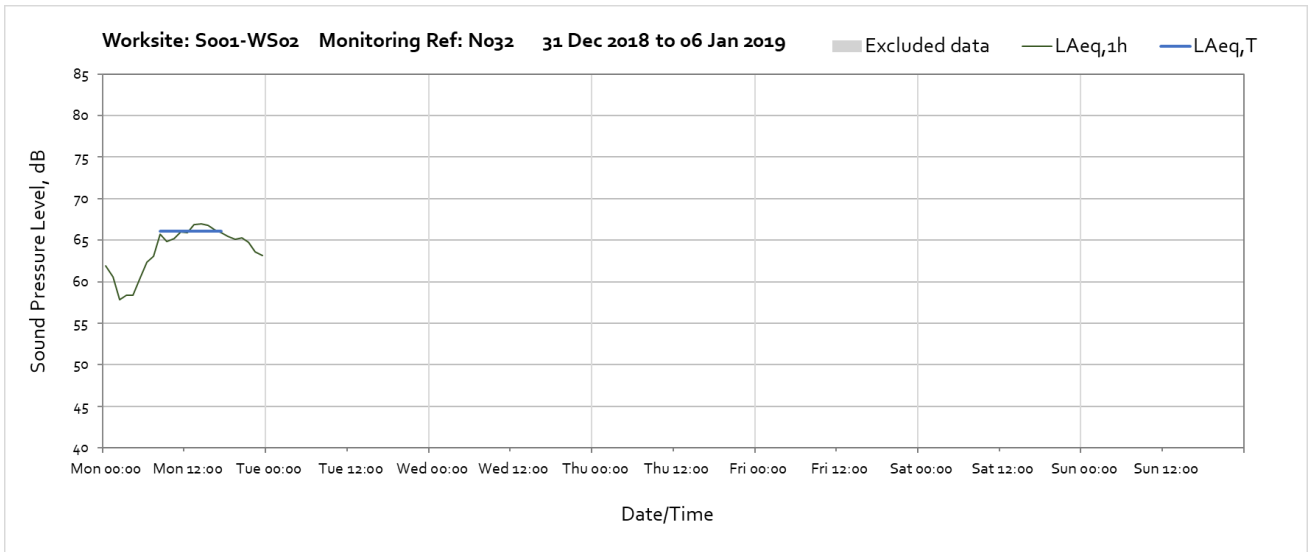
Worksite: S001-WS02 Monitoring Ref: N032 31 Dec 2018 to 06 Jan 2019

Excluded data LAeq,1h LAeq,T

Sound Pressure Level, dB

85
80
75
70
65
60
55
50
45
40

Mon 00:00 Mon 12:00 Tue 00:00 Tue 12:00 Wed 00:00 Wed 12:00 Thu 00:00 Thu 12:00 Fri 00:00 Fri 12:00 Sat 00:00 Sat 12:00 Sun 00:00 Sun 12:00

Date/Time